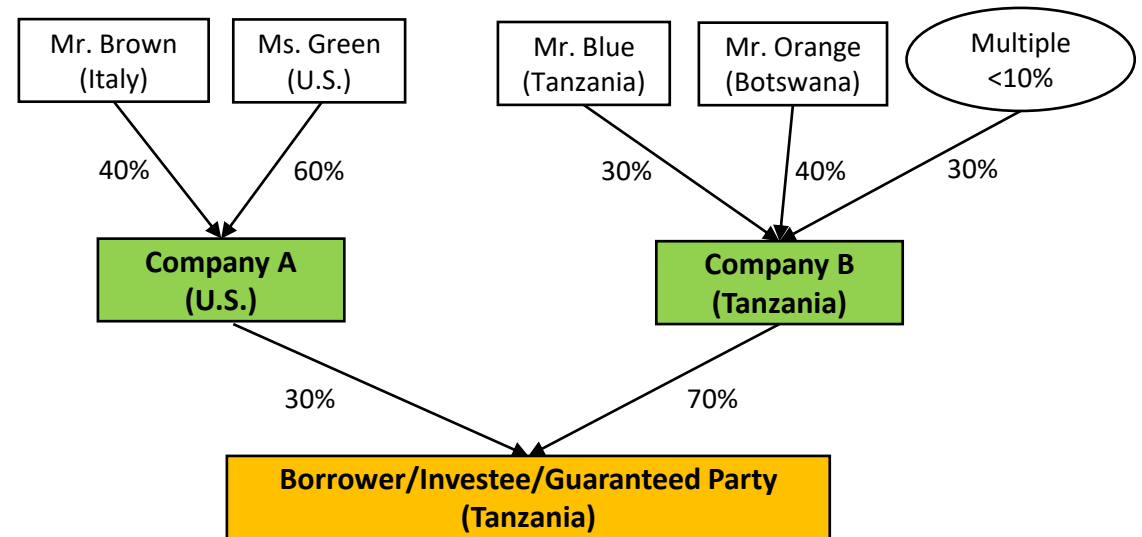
Mr. Brown (Italy)

Ms. Green (U.S.)

Mr. Blue (Tanzania)

Mr. Orange (Botswana)

Multiple <10%

40%

60%

30%

40%

30%

**Company A (U.S.)**

**Company B (Tanzania)**

30%

70%

**Borrower/Investee/Guaranteed Party (Tanzania)**